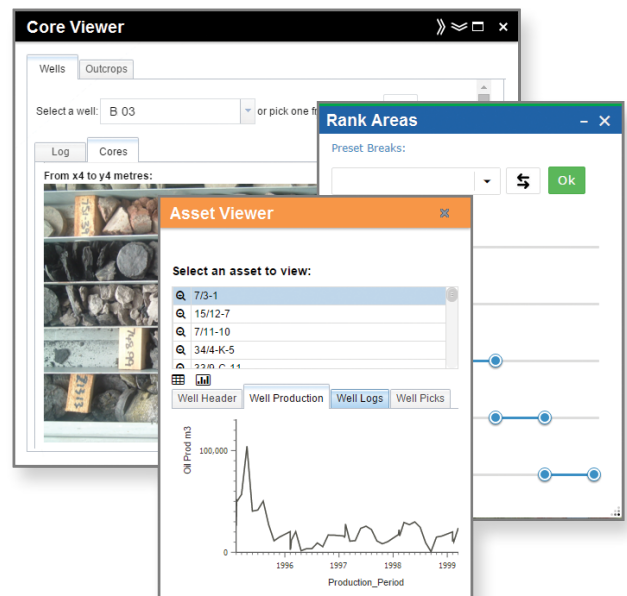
Core Viewer

Wells | Outcrops

Select a well: B 03 or pick one fr

Log | Cores

From x4 to y4 metres:

Rank Areas

Preset Breaks:

Ok

Asset Viewer

Select an asset to view:

7/3-1
15/12-7
7/11-10
34/4-K-5
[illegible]

Well Header | Well Production | Well Logs | Well Picks

Oil Prod m3

100,000

0

1996 1997 1998 1999

Production_Period